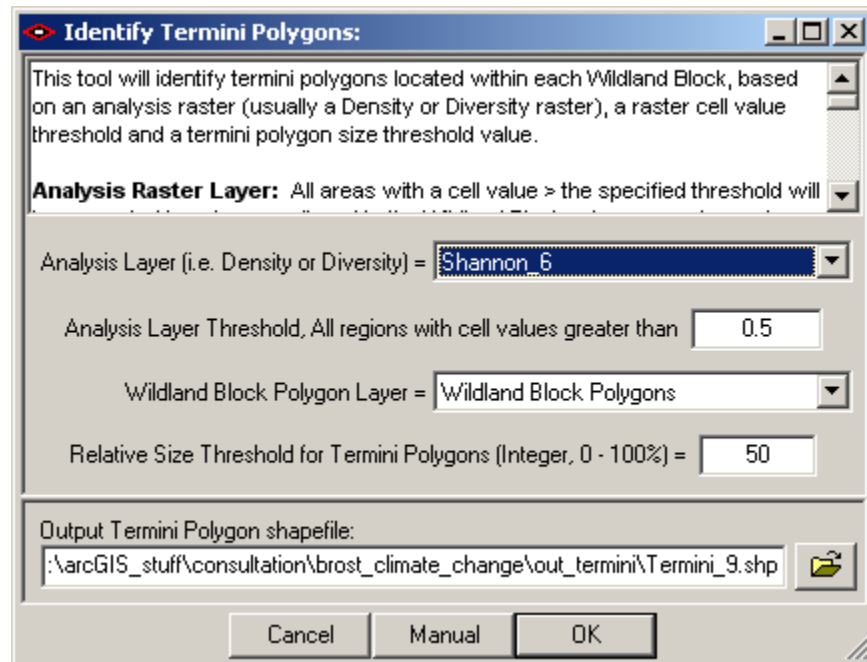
Identify Termini Polygons:

This tool will identify termini polygons located within each Wildland Block, based on an analysis raster (usually a Density or Diversity raster), a raster cell value threshold and a termini polygon size threshold value.

**Analysis Raster Layer:** All areas with a cell value > the specified threshold will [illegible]

Analysis Layer (i.e. Density or Diversity) = Shannon_6

Analysis Layer Threshold, All regions with cell values greater than 0.5

Wildland Block Polygon Layer = Wildland Block Polygons

Relative Size Threshold for Termini Polygons (Integer, 0 - 100%) = 50

Output Termini Polygon shapefile:

:\arcGIS_stuff\consultation\brost_climate_change\out_termini\Termini_9.shp

Cancel Manual OK